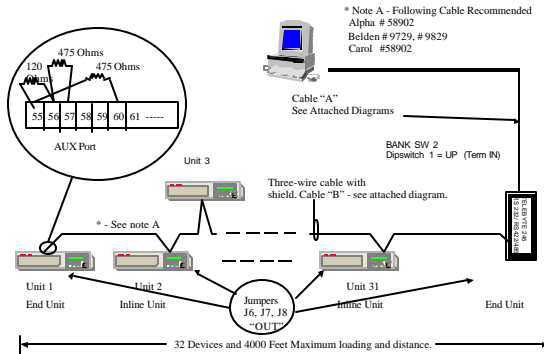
* Note A - Following Cable Recommended
Alpha # 58902
Belden # 9729, # 9829
Carol #58902

120 Ohms
475 Ohms
475 Ohms

| 55 | 56 | 57 | 58 | 59 | 60 | 61 | ----- |
|---|---|---|---|---|---|---|---|

AUX Port

Cable "A"
See Attached Diagrams

BANK SW 2
Dipswitch 1 = UP (Term IN)

ELEB YTE 2-6
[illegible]

Unit 3

Three-wire cable with shield. Cable "B" - see attached diagram.

* - See note A

Unit 1
End Unit

Unit 2
Inline Unit

Jumpers
J6, J7, J8
"OUT"

Unit 31
Inline Unit

End Unit

32 Devices and 4000 Feet Maximum loading and distance.